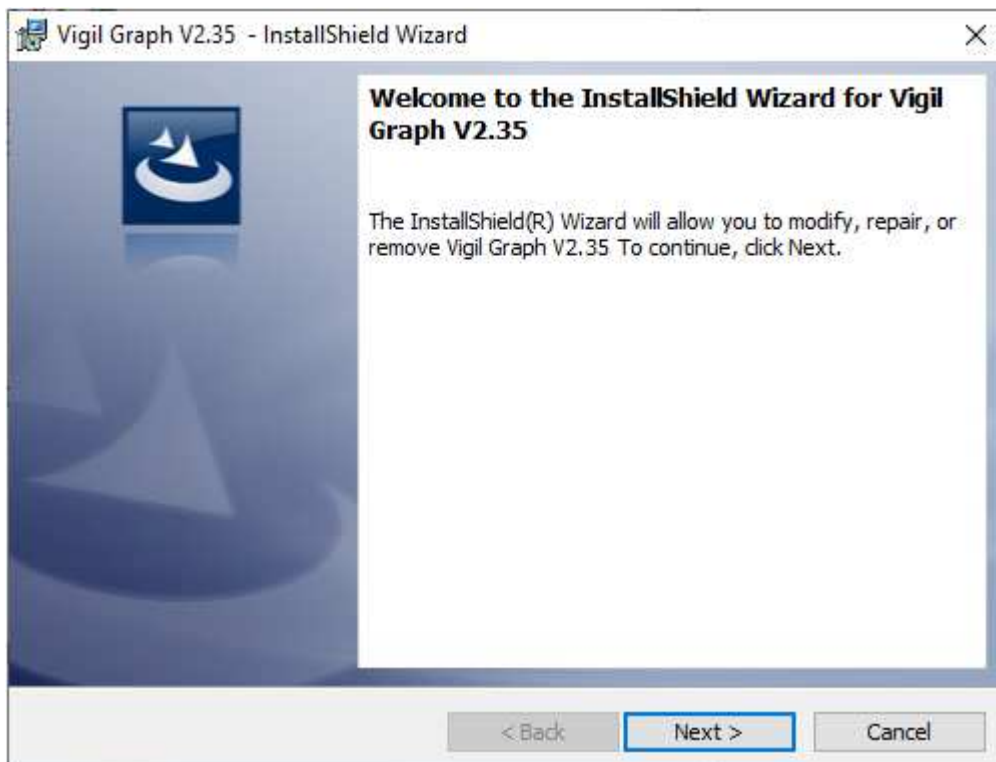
Vigil Graph V2.35 - InstallShield Wizard

Welcome to the InstallShield Wizard for Vigil Graph V2.35

The InstallShield(R) Wizard will allow you to modify, repair, or remove Vigil Graph V2.35 To continue, click Next.

< Back
Next >
Cancel